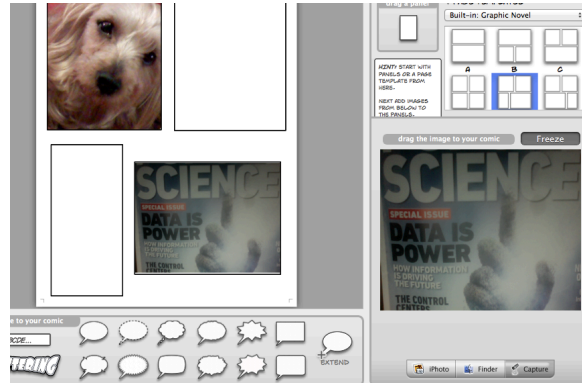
drag a panel

Built-in: Graphic Novel

HINT: START WITH PANELS OR A PAGE TEMPLATE FROM HERE.

NEXT ADD IMAGES FROM BELOW TO THE PANELS.

A

B

C

drag the image to your comic

Freeze

SCIENCE

SPECIAL ISSUE

DATA IS POWER

HOW INFORMATION IS DRIVING THE FUTURE

THE CONTROL CENTERS

SCIENCE

SPECIAL ISSUE

DATA IS POWER

HOW INFORMATION IS DRIVING THE FUTURE

THE CONTROL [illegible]

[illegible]e to your comic

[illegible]RCODE...

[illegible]TERING

EXTEND

iPhoto

Finder

Capture